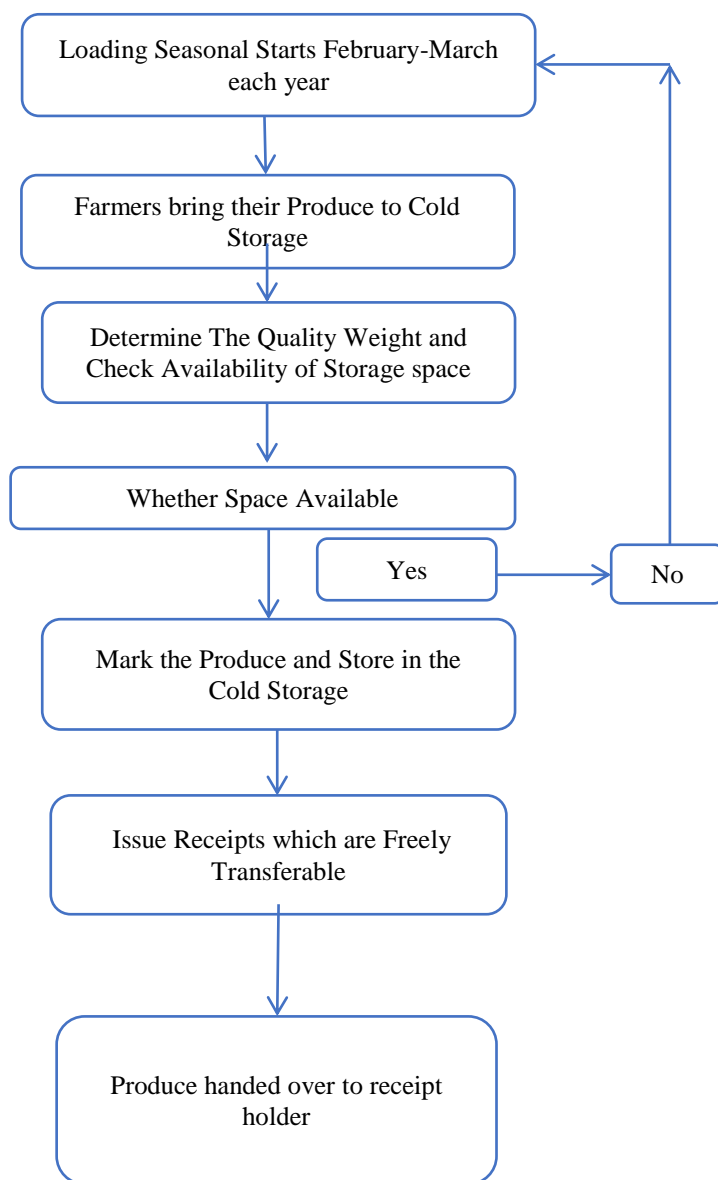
Loading Seasonal Starts February-March each year

Farmers bring their Produce to Cold Storage

Determine The Quality Weight and Check Availability of Storage space

Whether Space Available

Yes

No

Mark the Produce and Store in the Cold Storage

Issue Receipts which are Freely Transferable

Produce handed over to receipt holder